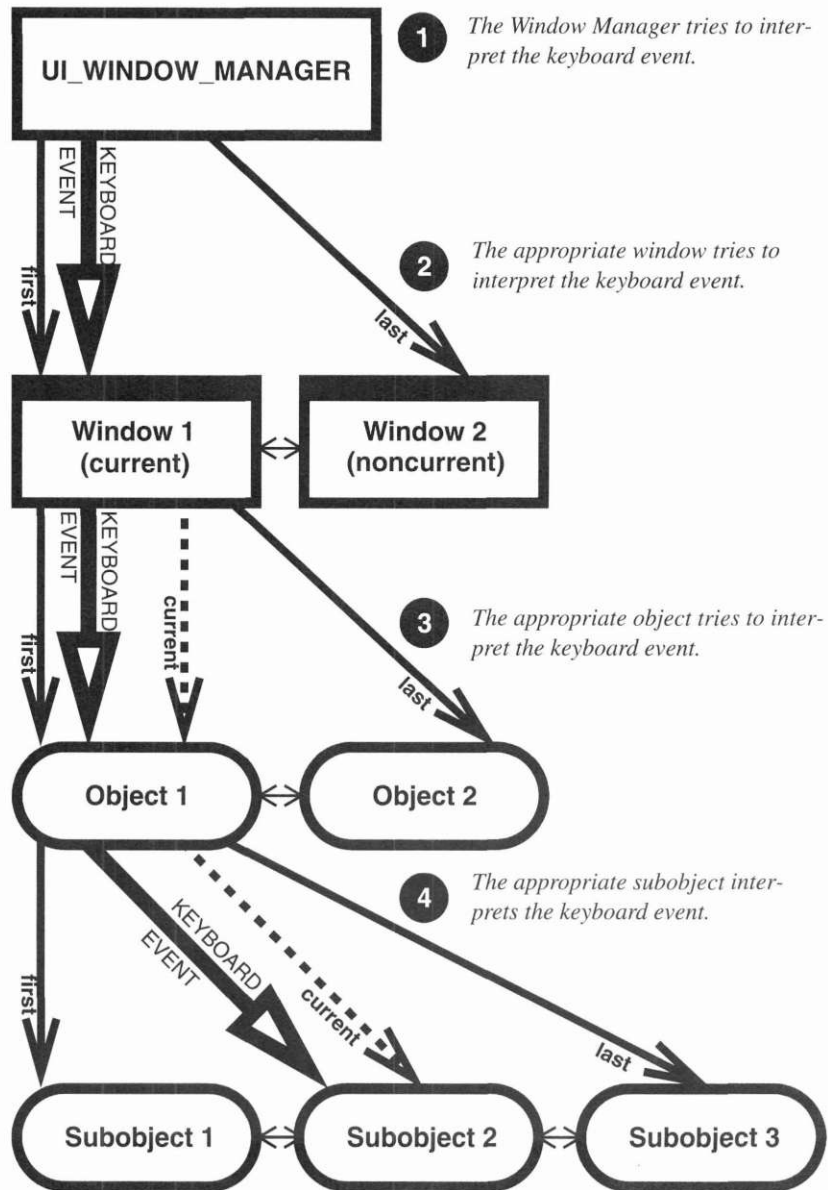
UI_WINDOW_MANAGER

1 The Window Manager tries to interpret the keyboard event.

KEYBOARD EVENT

first

2 The appropriate window tries to interpret the keyboard event.

last

Window 1 (current)

Window 2 (noncurrent)

KEYBOARD EVENT

first

current

3 The appropriate object tries to interpret the keyboard event.

last

Object 1

Object 2

4 The appropriate subobject interprets the keyboard event.

first

KEYBOARD EVENT

current

last

Subobject 1

Subobject 2

Subobject 3